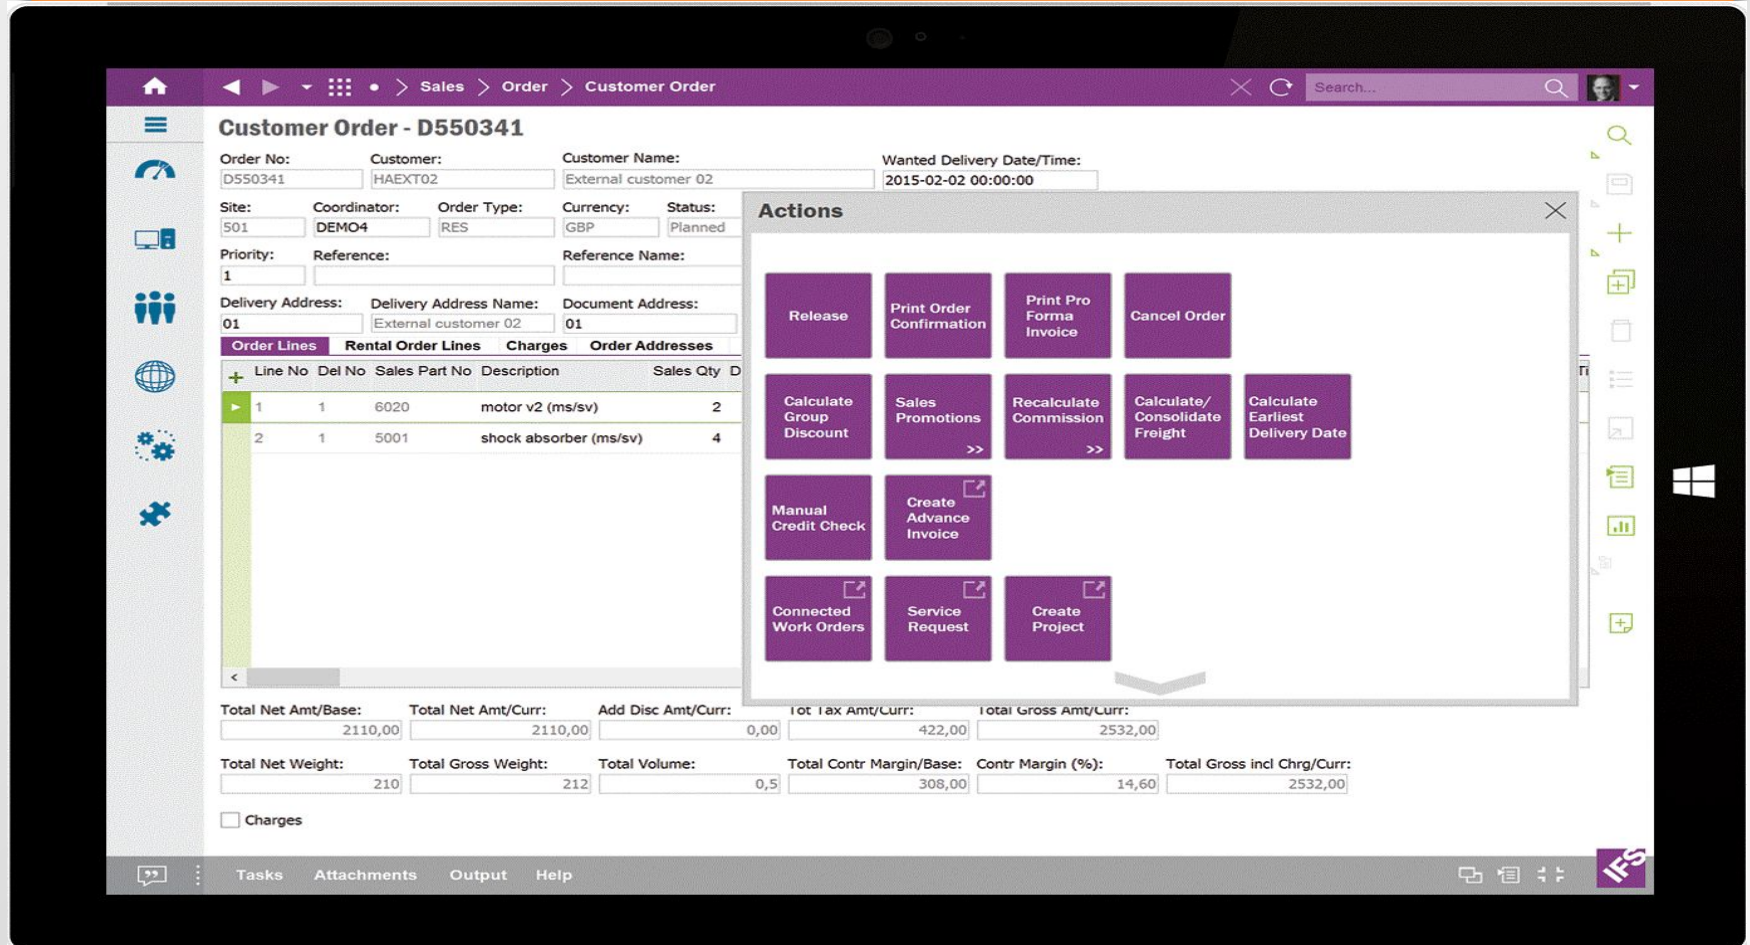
Sales > Order > Customer Order

Search...

Customer Order - D550341

Order No: D550341
Customer: HAEXT02
Customer Name: External customer 02
Wanted Delivery Date/Time: 2015-02-02 00:00:00

Site: 501
Coordinator: DEMO4
Order Type: RES
Currency: GBP
Status: Planned

Priority: 1
Reference:
Reference Name:

Delivery Address: 01
Delivery Address Name: External customer 02
Document Address: 01

Order Lines | Rental Order Lines | Charges | Order Addresses

| Line No | Del No | Sales Part No | Description | Sales Qty |
|---|---|---|---|---|
| 1 | 1 | 6020 | motor v2 (ms/sv) | 2 |
| 2 | 1 | 5001 | shock absorber (ms/sv) | 4 |

Actions

Release
Print Order Confirmation
Print Pro Forma Invoice
Cancel Order
Calculate Group Discount
Sales Promotions >>
Recalculate Commission >>
Calculate/ Consolidate Freight
Calculate Earliest Delivery Date
Manual Credit Check
Create Advance Invoice
Connected Work Orders
Service Request
Create Project

Total Net Amt/Base: 2110,00
Total Net Amt/Curr: 2110,00
Add Disc Amt/Curr: 0,00
Tot Tax Amt/Curr: 422,00
Total Gross Amt/Curr: 2532,00

Total Net Weight: 210
Total Gross Weight: 212
Total Volume: 0,5
Total Contr Margin/Base: 308,00
Contr Margin (%): 14,60
Total Gross incl Chrg/Curr: 2532,00

Charges

Tasks Attachments Output Help